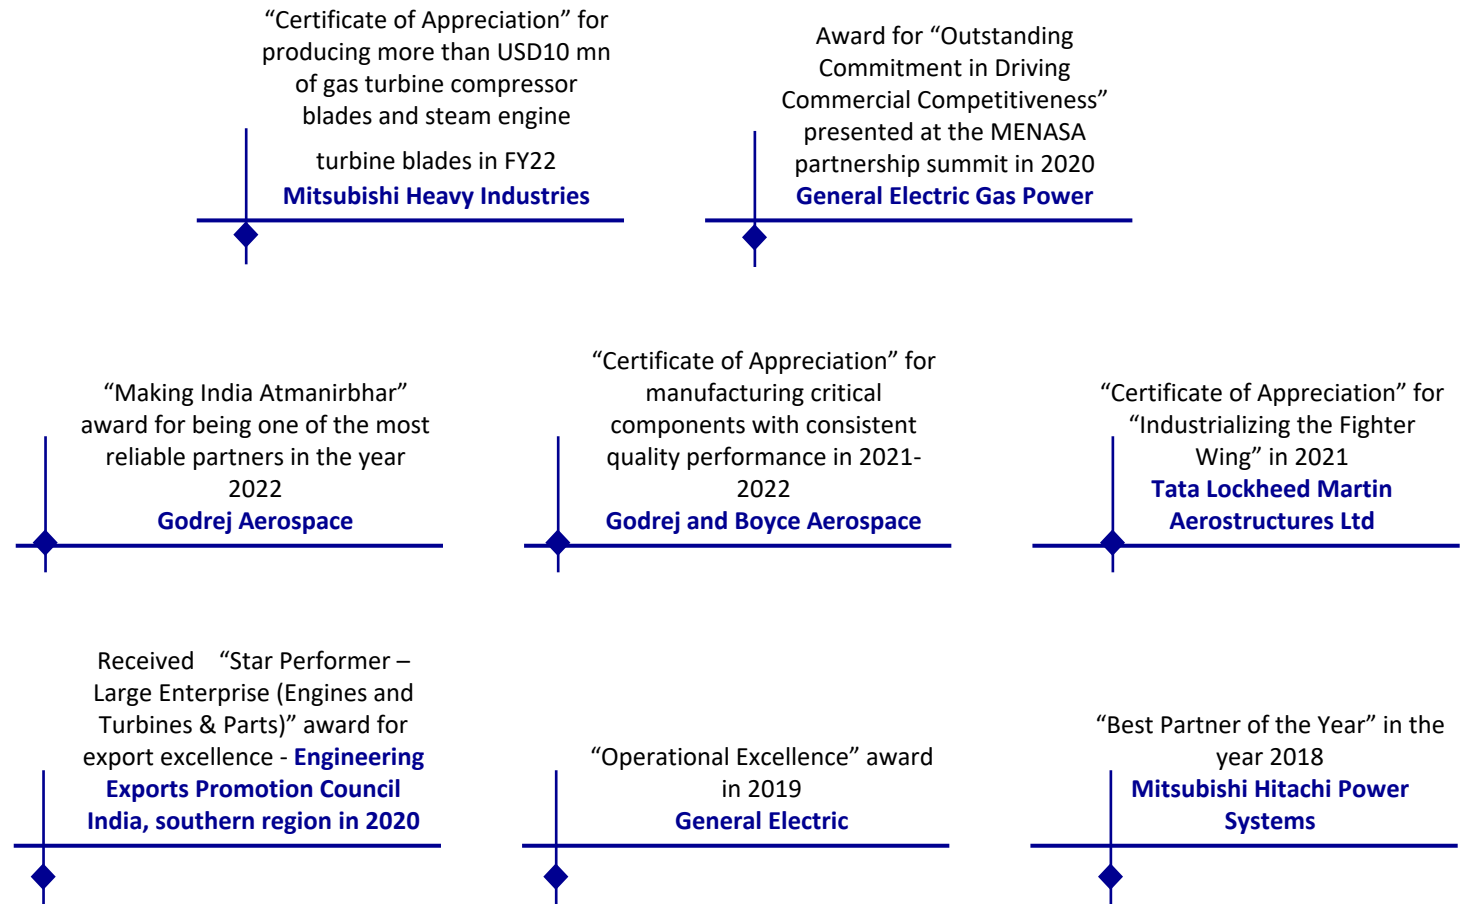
“Certificate of Appreciation” for producing more than USD10 mn of gas turbine compressor blades and steam engine turbine blades in FY22
Mitsubishi Heavy Industries

Award for “Outstanding Commitment in Driving Commercial Competitiveness” presented at the MENASA partnership summit in 2020
General Electric Gas Power

“Making India Atmanirbhar” award for being one of the most reliable partners in the year 2022
Godrej Aerospace

“Certificate of Appreciation” for manufacturing critical components with consistent quality performance in 2021-2022
Godrej and Boyce Aerospace

“Certificate of Appreciation” for “Industrializing the Fighter Wing” in 2021
Tata Lockheed Martin Aerostructures Ltd

Received “Star Performer – Large Enterprise (Engines and Turbines & Parts)” award for export excellence - Engineering Exports Promotion Council India, southern region in 2020

“Operational Excellence” award in 2019
General Electric

“Best Partner of the Year” in the year 2018
Mitsubishi Hitachi Power Systems